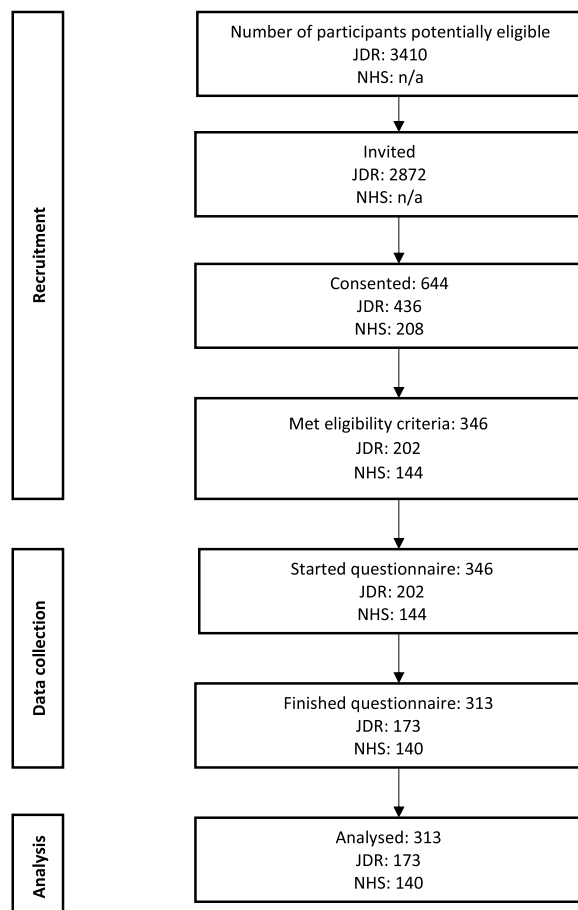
Recruitment

Number of participants potentially eligible
JDR: 3410
NHS: n/a

Invited
JDR: 2872
NHS: n/a

Consented: 644
JDR: 436
NHS: 208

Met eligibility criteria: 346
JDR: 202
NHS: 144

Data collection

Started questionnaire: 346
JDR: 202
NHS: 144

Finished questionnaire: 313
JDR: 173
NHS: 140

Analysis

Analysed: 313
JDR: 173
NHS: 140